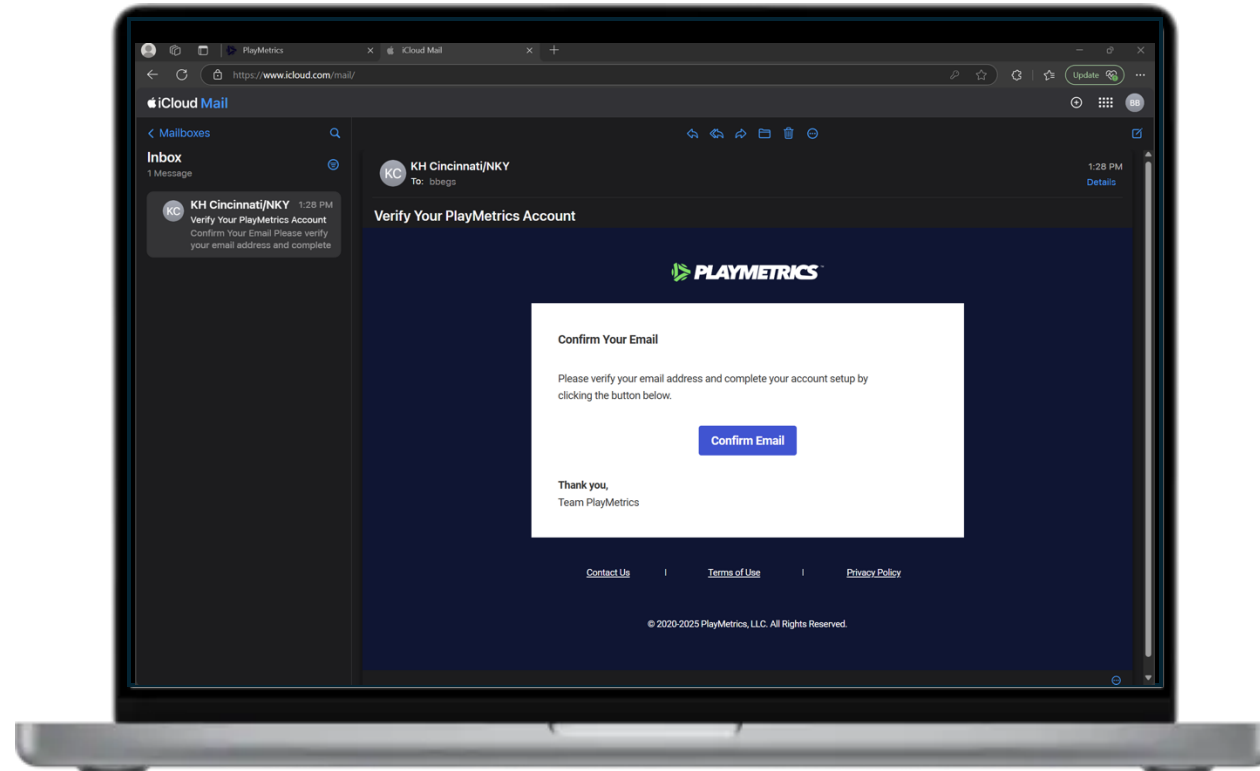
PlayMetrics

iCloud Mail

https://www.icloud.com/mail/

Update

iCloud Mail

BB

Mailboxes

Inbox
1 Message

KC KH Cincinnati/NKY 1:28 PM
Verify Your PlayMetrics Account
Confirm Your Email Please verify your email address and complete

KC KH Cincinnati/NKY
To: bbegs

1:28 PM
Details

Verify Your PlayMetrics Account

PLAYMETRICS

Confirm Your Email

Please verify your email address and complete your account setup by clicking the button below.

Confirm Email

Thank you,
Team PlayMetrics

Contact Us | Terms of Use | Privacy Policy

© 2020-2025 PlayMetrics, LLC. All Rights Reserved.